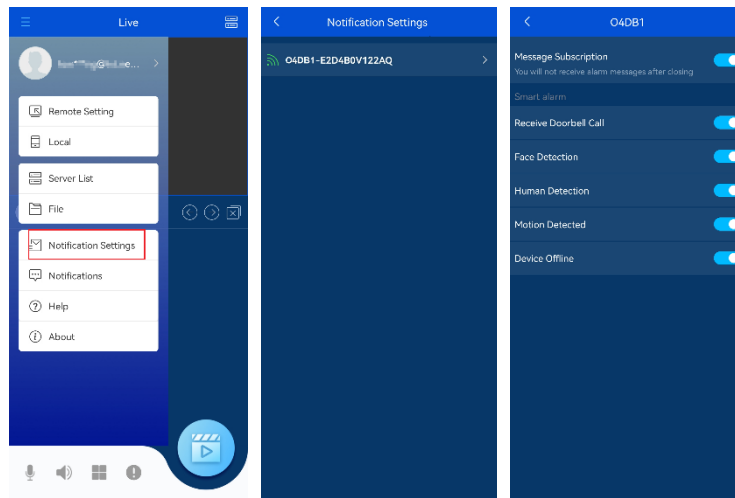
Live

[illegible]

Remote Setting

Local

Server List

File

Notification Settings

Notifications

Help

About

Notification Settings

O4DB1-E2D4B0V122AQ

O4DB1

Message Subscription

You will not receive alarm messages after closing

Smart alarm

Receive Doorbell Call

Face Detection

Human Detection

Motion Detected

Device Offline